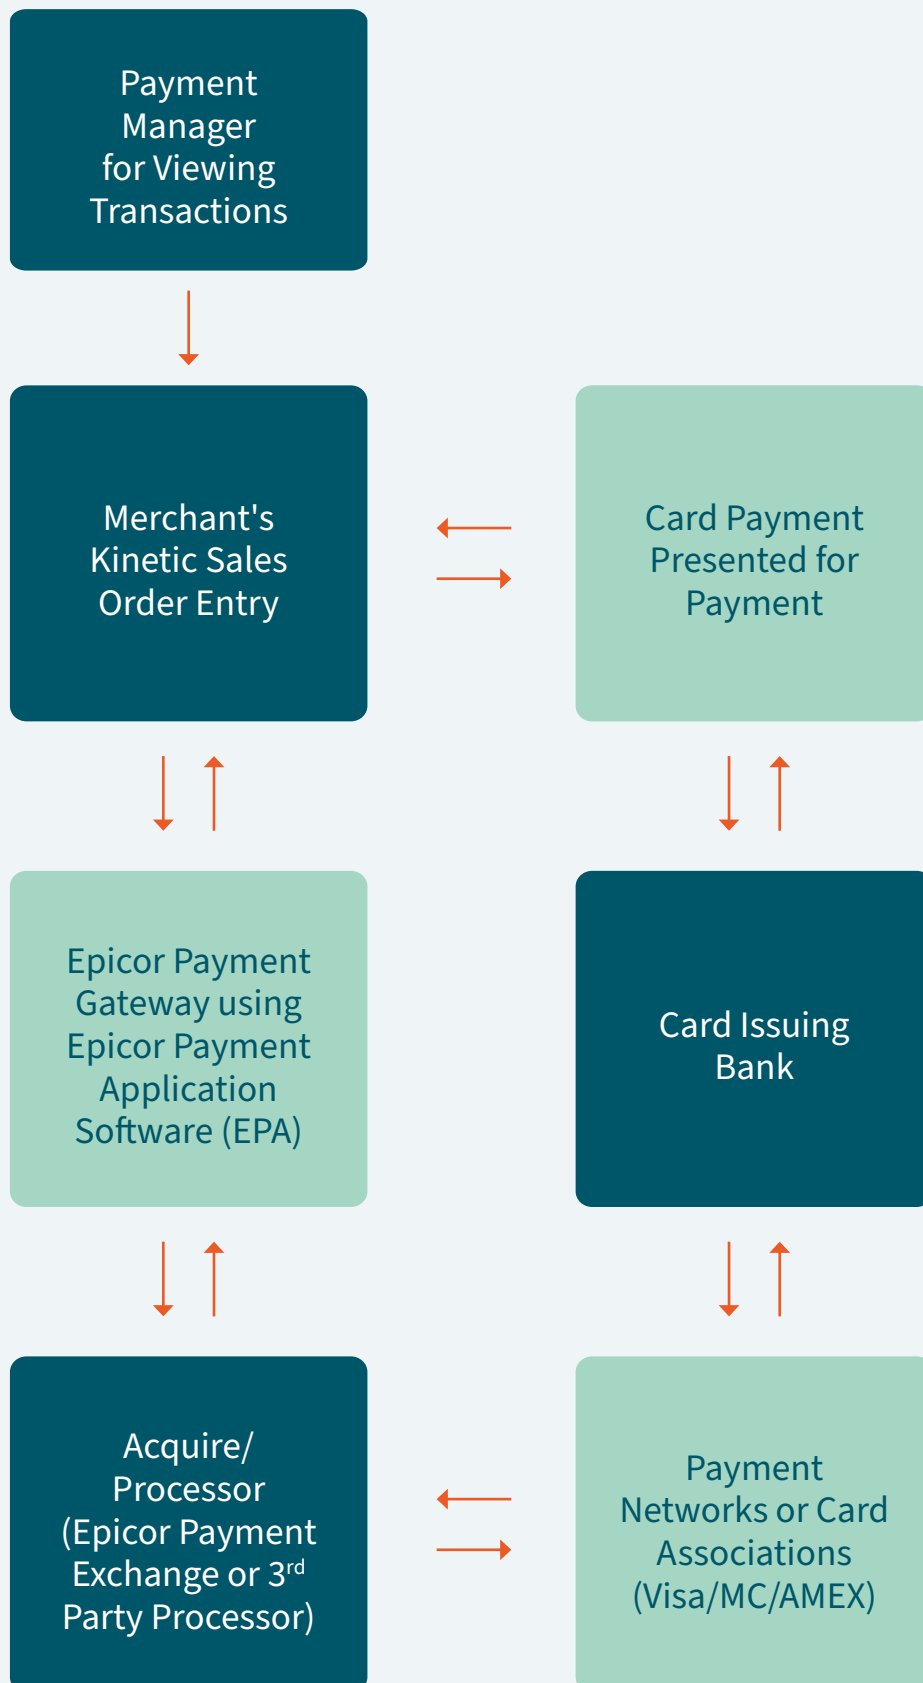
Payment Manager for Viewing Transactions

Merchant's Kinetic Sales Order Entry

Card Payment Presented for Payment

Epicor Payment Gateway using Epicor Payment Application Software (EPA)

Card Issuing Bank

Acquire/ Processor (Epicor Payment Exchange or 3$^{rd}$ Party Processor)

Payment Networks or Card Associations (Visa/MC/AMEX)